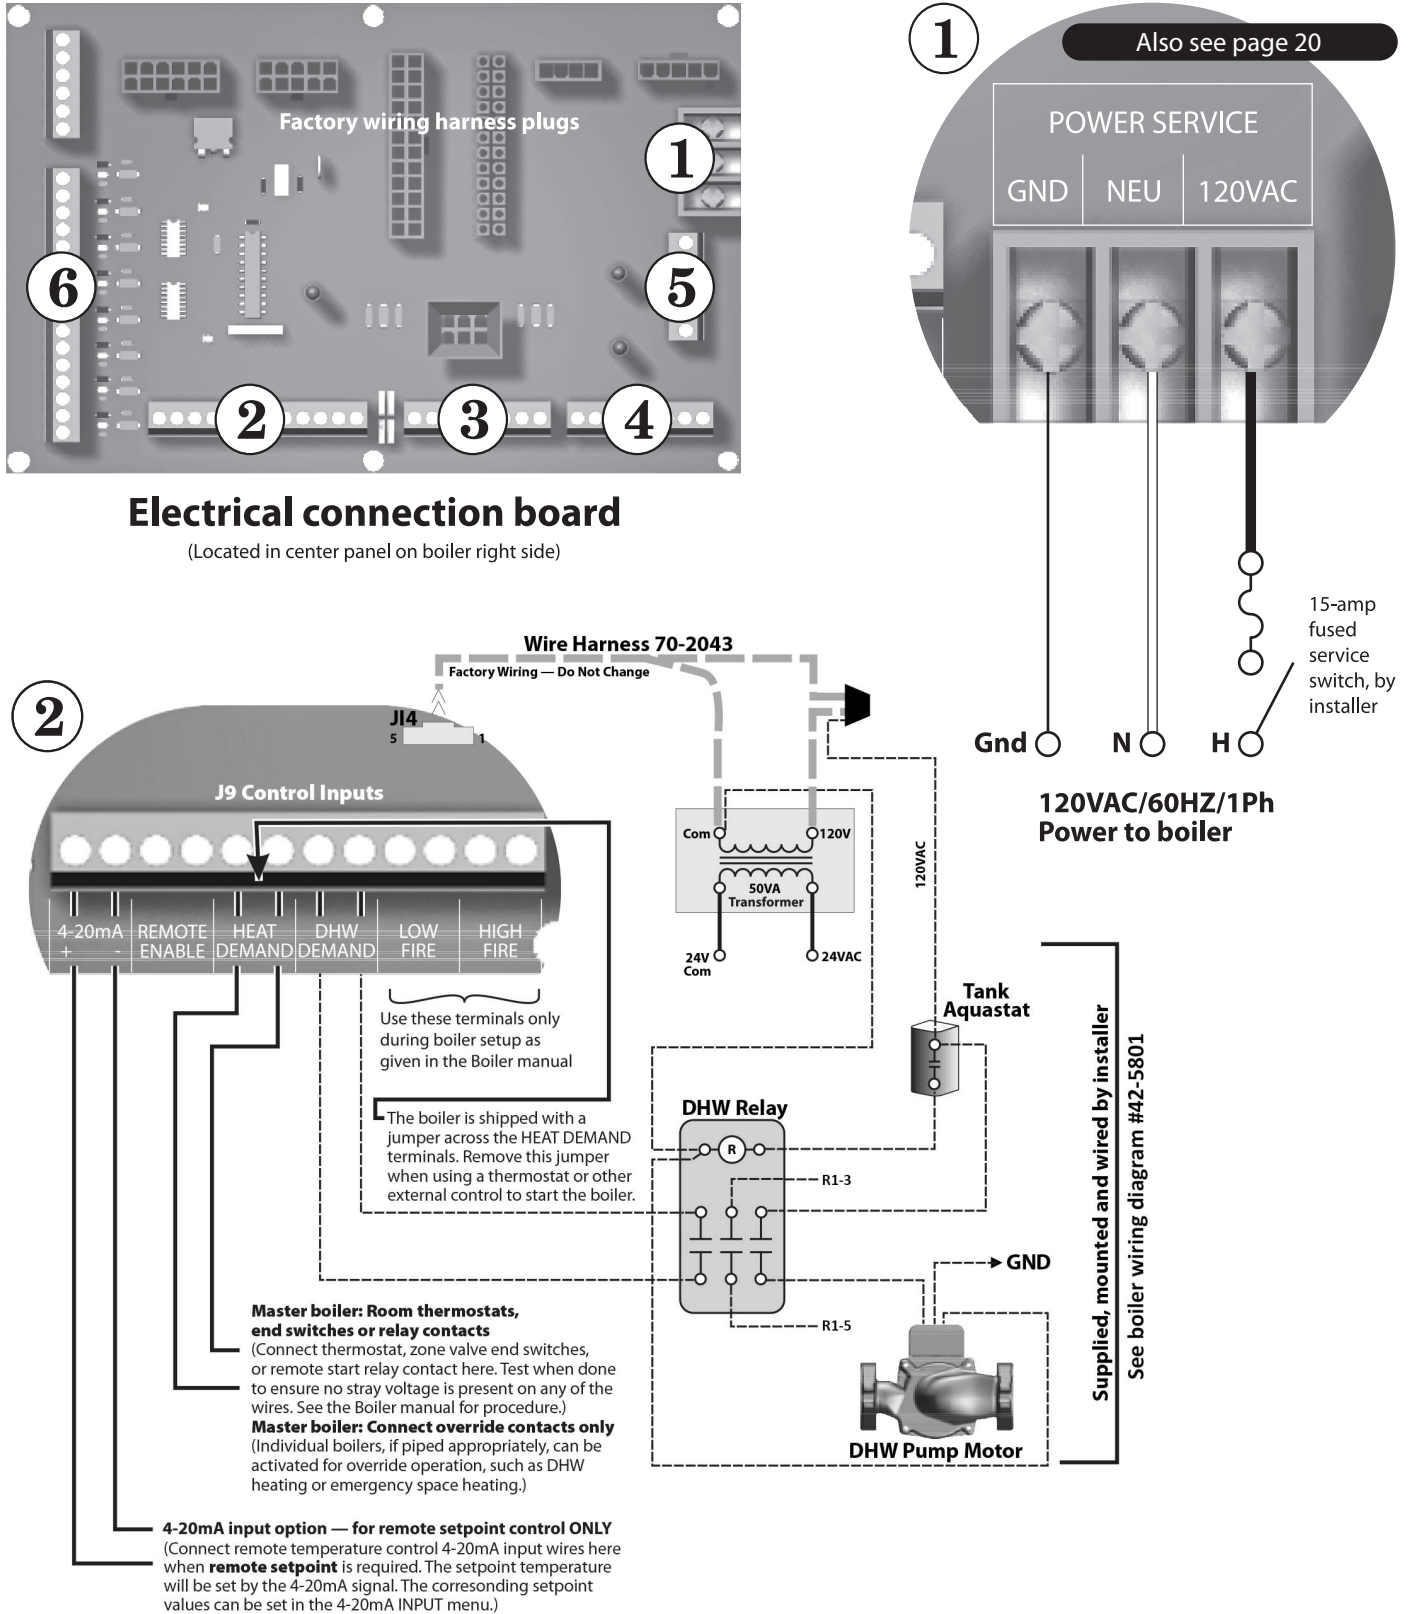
Factory wiring harness plugs

1

6

5

2

3

4

Electrical connection board
(Located in center panel on boiler right side)

1

Also see page 20

POWER SERVICE

| GND | NEU | 120VAC |
|---|---|---|

15-amp fused service switch, by installer

Gnd N H

120VAC/60HZ/1Ph
Power to boiler

Wire Harness 70-2043
Factory Wiring — Do Not Change

2

JI4
5 1

J9 Control Inputs

| 4-20mA + - | REMOTE ENABLE | HEAT DEMAND | DHW DEMAND | LOW FIRE | HIGH FIRE |
|---|---|---|---|---|---|

Use these terminals only during boiler setup as given in the Boiler manual

The boiler is shipped with a jumper across the HEAT DEMAND terminals. Remove this jumper when using a thermostat or other external control to start the boiler.

Com 120V
50VA Transformer
24V Com 24VAC

120VAC

Tank Aquastat

DHW Relay
R
R1-3
R1-5

GND

DHW Pump Motor

Supplied, mounted and wired by installer
See boiler wiring diagram #42-5801

Master boiler: Room thermostats, end switches or relay contacts
(Connect thermostat, zone valve end switches, or remote start relay contact here. Test when done to ensure no stray voltage is present on any of the wires. See the Boiler manual for procedure.)
Master boiler: Connect override contacts only
(Individual boilers, if piped appropriately, can be activated for override operation, such as DHW heating or emergency space heating.)

4-20mA input option — for remote setpoint control ONLY
(Connect remote temperature control 4-20mA input wires here when remote setpoint is required. The setpoint temperature will be set by the 4-20mA signal. The corresonding setpoint values can be set in the 4-20mA INPUT menu.)